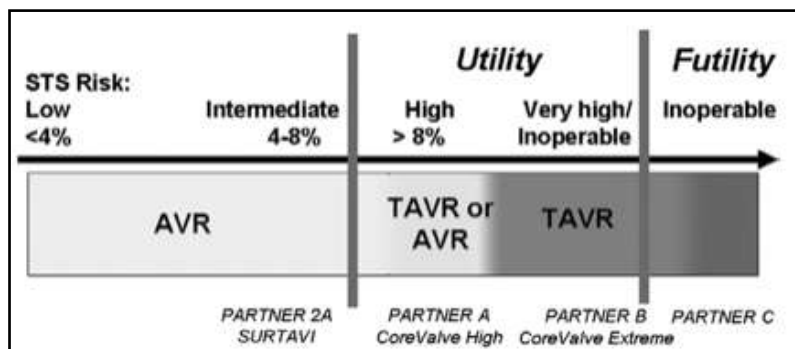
Utility

Futility

STS Risk:
Low
<4%

Intermediate
4-8%

High
> 8%

Very high/
Inoperable

Inoperable

AVR

TAVR or
AVR

TAVR

PARTNER 2A
SURTAVI

PARTNER A
CoreValve High

PARTNER B
CoreValve Extreme

PARTNER C